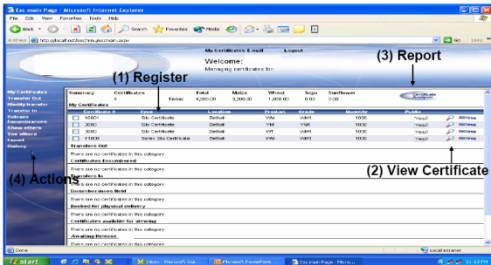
Ecc main Page - Microsoft Internet Explorer
File Edit View Favorites Tools Help
Back Search Favorites Media
Address http://localhost/ecc/myecmain.aspx
Go Links

My Certificates E-mail Logout
Welcome:
Managing certificates for:

(1) Register
(3) Report

Summary Certificates Total Maize Wheat Soya Sunflower
Tons 4,000.00 3,000.00 1,000.00 0.00 0.00

My Certificates
Certificate # Crop Location Product Grade Quantity Public

| Certificate # | Crop | Location | Product | Grade | Quantity | Public |
|---|---|---|---|---|---|---|
| 1000 | Silo Certificate | Default | YM | WM1 | 1000 | Yes |
| 2000 | Silo Certificate | Default | YM | YM1 | 1000 | Yes |
| 3000 | Silo Certificate | Default | WW | WW1 | 1000 | Yes |
| 11000 | Seven Silo Certificate | Default | WM | WM1 | 1000 | Yes |

Transfers Out
There are no certificates in this category.
Certificates Encumbered
There are no certificates in this category.
Transfers In
There are no certificates in this category.
Encumbrances Held
There are no certificates in this category.
Booked for physical delivery
There are no certificates in this category.
Certificates available for drawing
There are no certificates in this category.
Awaiting Release
There are no certificates in this category.

My Certificates
Transfer Out
Modify transfer
Transfer In
Release
Encumbrances
Show others
See others
Logout
History

(4) Actions
(2) View Certificate

Done
Local intranet
start